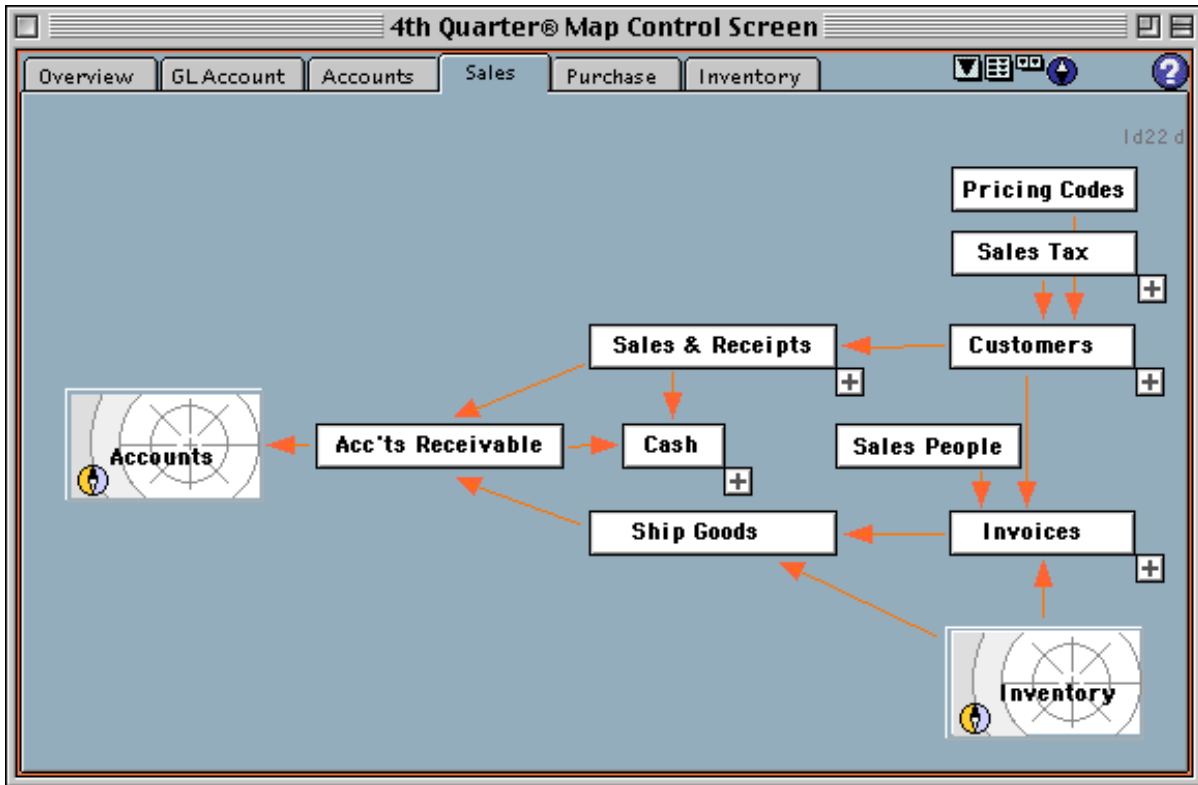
4th Quarter® Map Control Screen

Overview
GL Account
Accounts
Sales
Purchase
Inventory

?

ld22 d

Pricing Codes

Sales Tax

Sales & Receipts

Customers

Accounts

Acc'ts Receivable

Cash

Sales People

Ship Goods

Invoices

Inventory